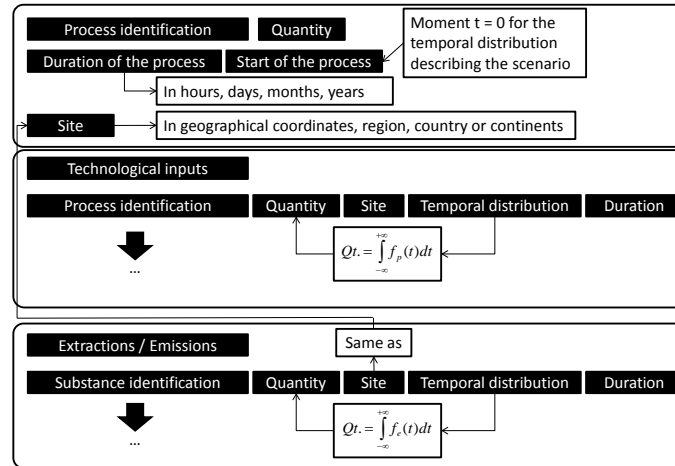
Process identification

Quantity

Moment t = 0 for the temporal distribution describing the scenario

Duration of the process

Start of the process

In hours, days, months, years

Site

In geographical coordinates, region, country or continents

Technological inputs

Process identification

Quantity

Site

Temporal distribution

Duration

$Qt. = \int_{-\infty}^{+\infty} f_p(t)dt$

...

Extractions / Emissions

Same as

Substance identification

Quantity

Site

Temporal distribution

Duration

$Qt. = \int_{-\infty}^{+\infty} f_e(t)dt$

...